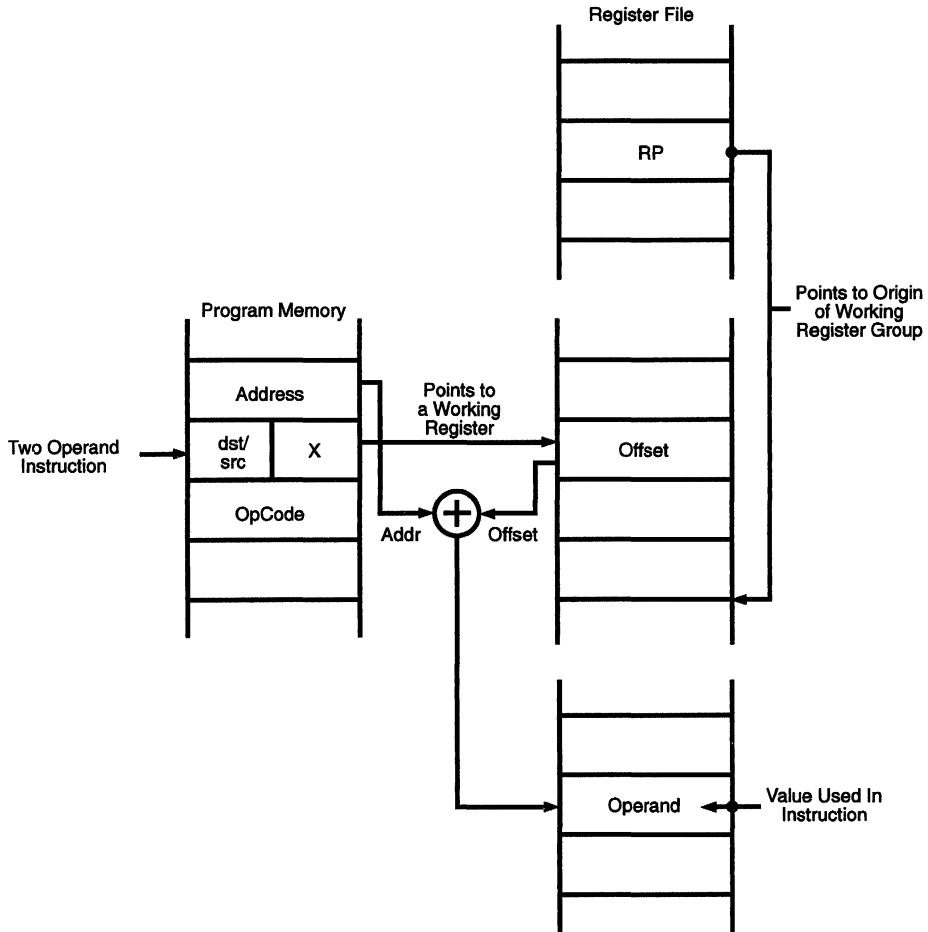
Register File

RP

Points to Origin of Working Register Group

Program Memory

Address

Points to a Working Register

Two Operand Instruction

dst/ src

X

Offset

OpCode

Addr

$+$

Offset

Operand

Value Used In Instruction